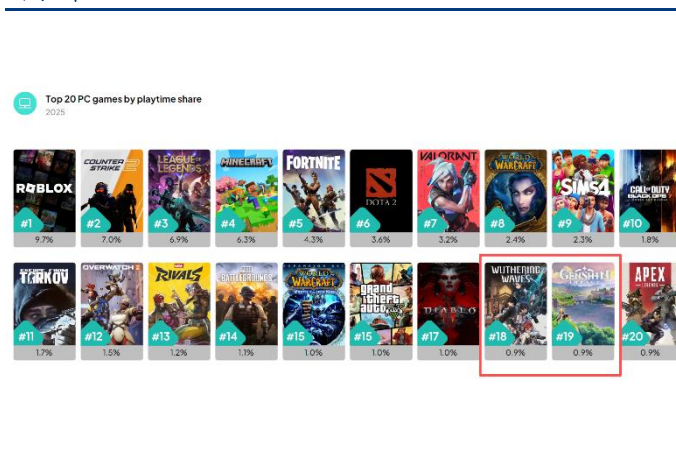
Top 20 PC games by playtime share
2025

ROBLOX
#1
9.7%

COUNTER STRIKE 2
#2
7.0%

LEAGUE OF LEGENDS
#3
6.9%

MINECRAFT
#4
6.3%

FORTNITE
#5
4.3%

DOTA 2
#6
3.6%

VALORANT
#7
3.2%

WORLD OF WARCRAFT
#8
2.4%

SIMS 4
#9
2.3%

CALL OF DUTY BLACK OPS
#10
1.8%

TARKOV
#11
1.7%

OVERWATCH 2
#12
1.5%

RIVALS
#13
1.2%

BATTLEGROUNDS
#14
1.1%

WORLD OF WARCRAFT
#15
1.0%

Grand Theft Auto V
#15
1.0%

DIABLO
#17
1.0%

WUTHERING WAVES
#18
0.9%

Genshin Impact
#19
0.9%

APEX LEGENDS
#20
0.9%